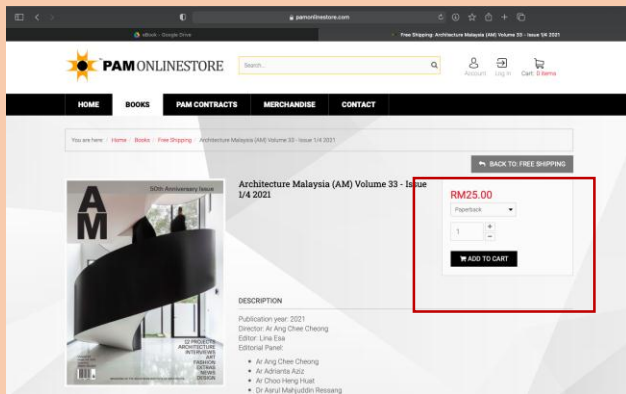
pamonlinestore.com

eBook - Google Drive

Free Shipping: Architecture Malaysia (AM) Volume 33 - Issue 1/4 2021

PAM ONLINESTORE

Search...

Account Log In Cart 0 items

HOME BOOKS PAM CONTRACTS MERCHANDISE CONTACT

You are here: Home / Books / Free Shipping / Architecture Malaysia (AM) Volume 33 - Issue 1/4 2021

BACK TO: FREE SHIPPING

50th Anniversary Issue

AM

32 PROJECTS ARCHITECTURE INTERVIEWS ART FASHION EXTRAS NEWS DESIGN

Architecture Malaysia (AM) Volume 33 - Issue 1/4 2021

RM25.00

Paperback

1

ADD TO CART

DESCRIPTION

Publication year: 2021
Director: Ar Ang Chee Cheong
Editor: Lina Esa
Editorial Panel:

• Ar Ang Chee Cheong
• Ar Adrianta Aziz
• Ar Choo Heng Huat
• Dr Asrul Mahjuddin Ressang